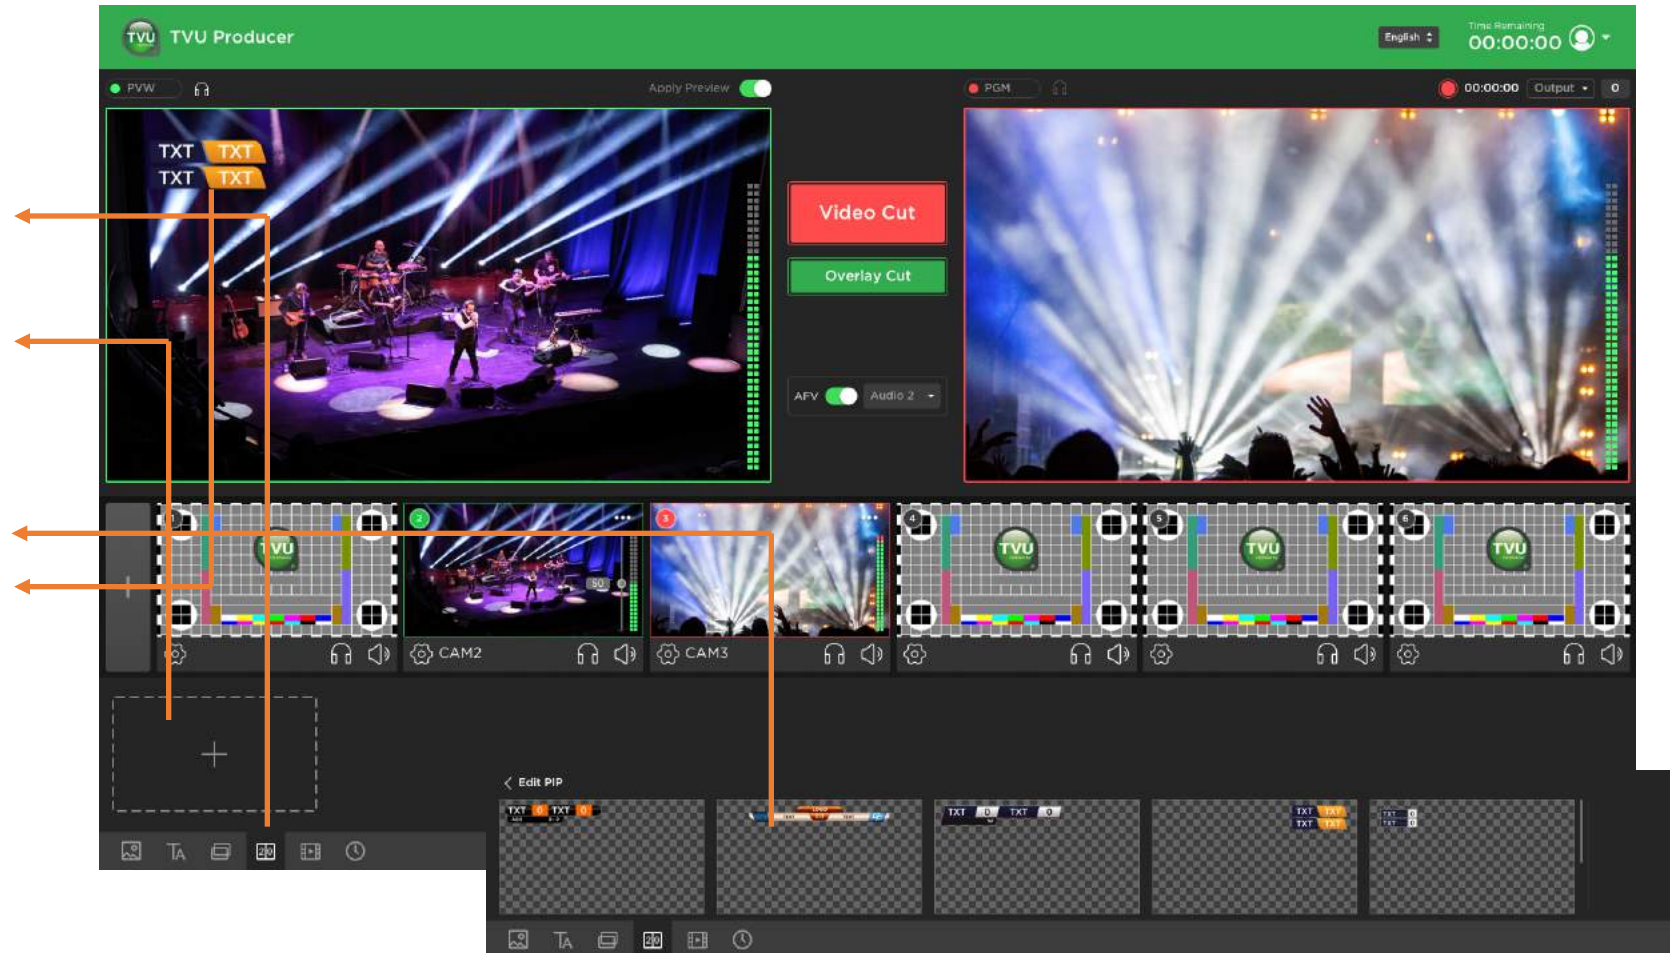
TVU TVU Producer

English

Time Remaining
00:00:00

PVW

Apply Preview

PGM

00:00:00 Output 0

TXT TXT
TXT TXT

Video Cut

Overlay Cut

AFV Audio 2

TVU

2

50

CAM2

3

CAM3

4

TVU

5

TVU

6

TVU

Edit PIP

TXT 0 TXT 0

TXT 0 TXT 0

TXT TXT
TXT TXT

TXT 0
TXT 0